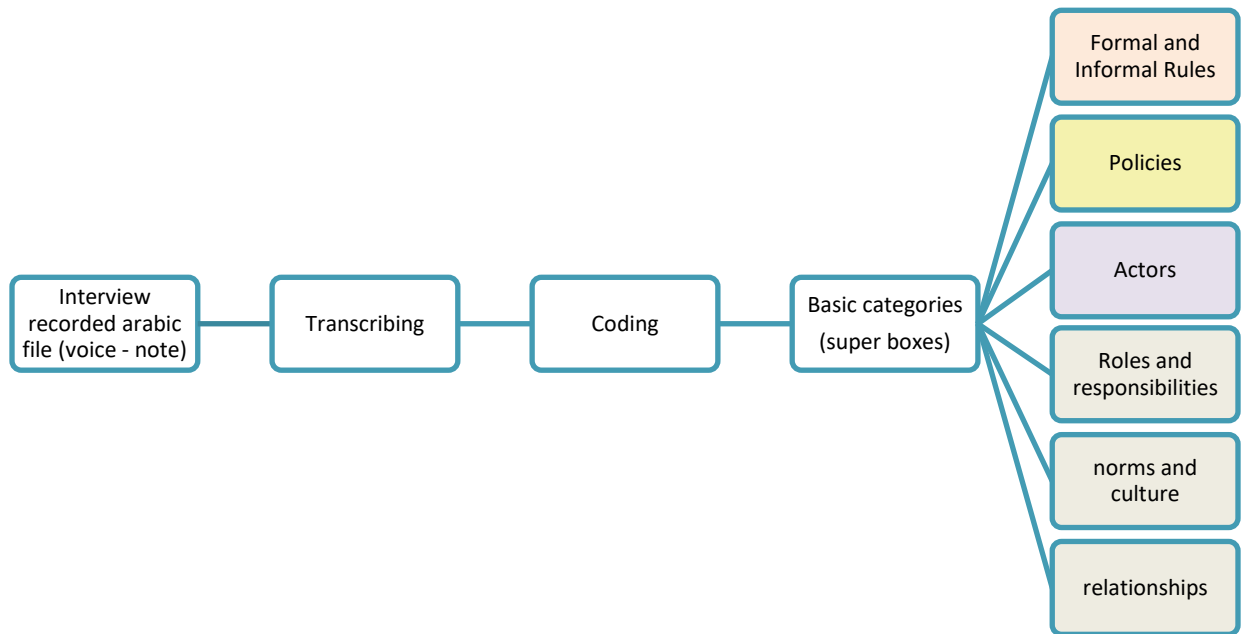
Interview recorded arabic file (voice - note)

Transcribing

Coding

Basic categories (super boxes)

Formal and Informal Rules

Policies

Actors

Roles and responsibilities

norms and culture

relationships